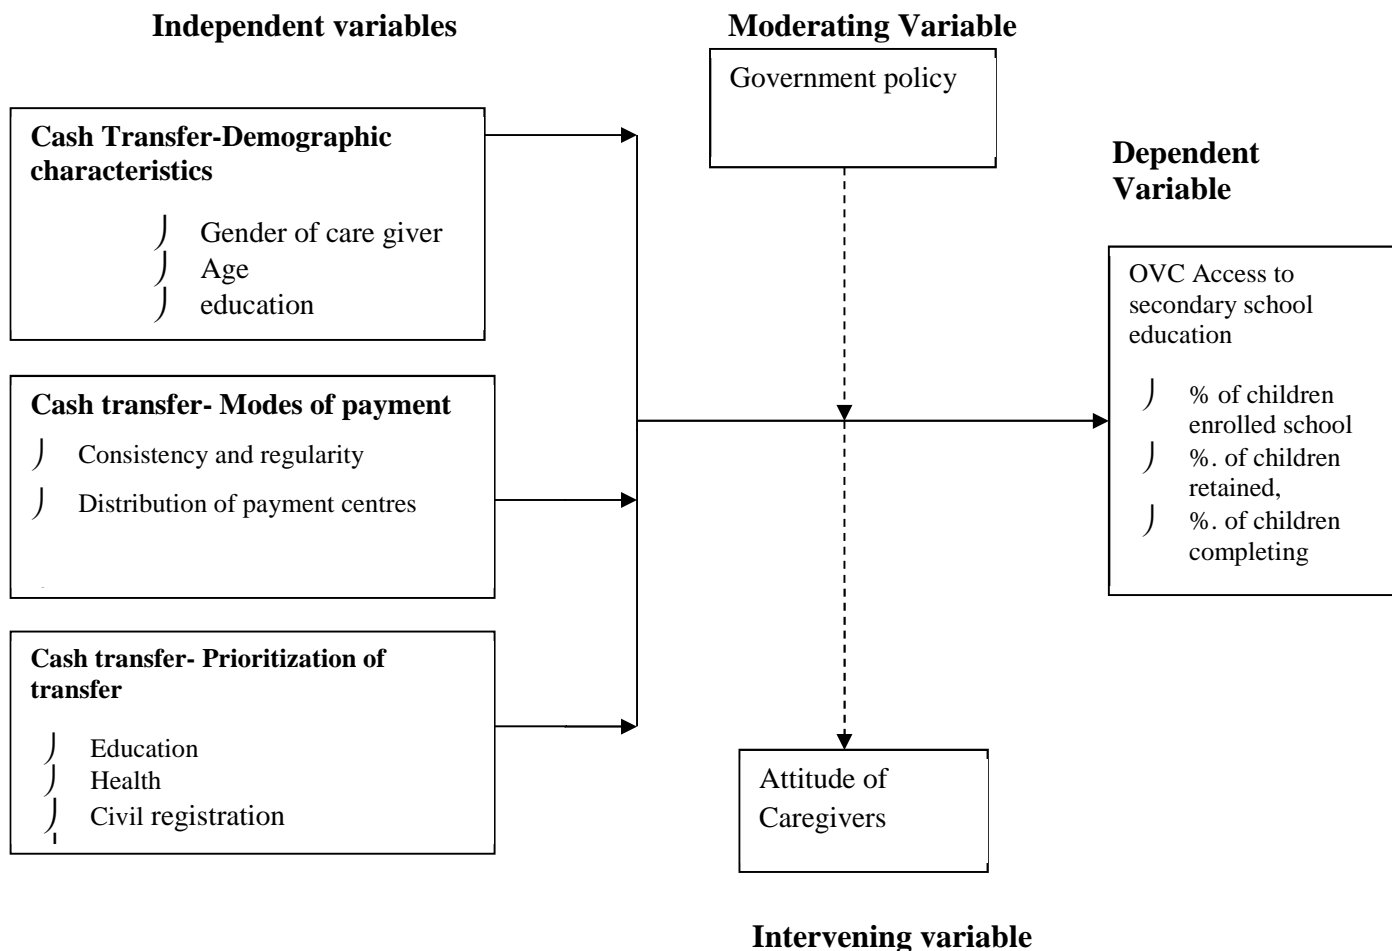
Independent variables

Moderating Variable

Government policy

Cash Transfer-Demographic characteristics

Gender of care giver
Age
education

Dependent Variable

OVC Access to secondary school education

% of children enrolled school
%. of children retained,
%. of children completing

Cash transfer- Modes of payment

Consistency and regularity
Distribution of payment centres

Cash transfer- Prioritization of transfer

Education
Health
Civil registration

Attitude of Caregivers

Intervening variable